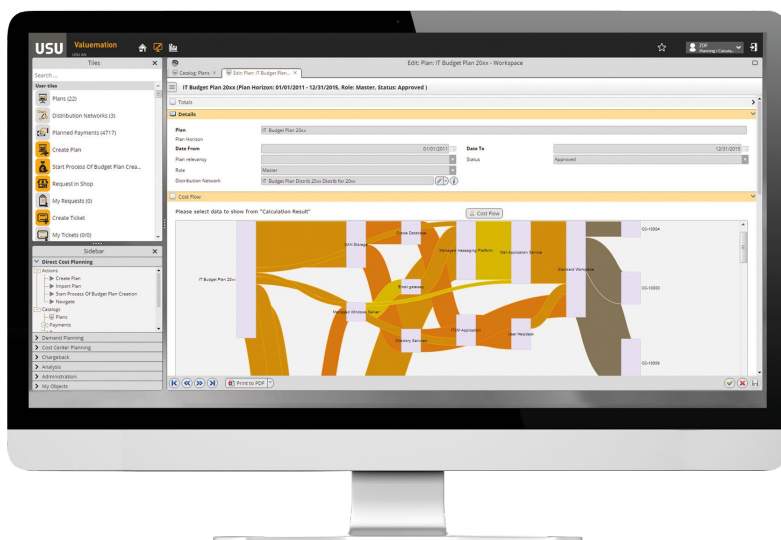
USU Valuemation
USU AG

Tiles
Search...
User tiles
Plans (22)
Distribution Networks (3)
Planned Payments (4717)
Create Plan
Start Process Of Budget Plan Crea...
Request in Shop
My Requests (0)
Create Ticket
My Tickets (0/0)

Sidebar
Direct Cost Planning
Actions
Create Plan
Import Plan
Start Process Of Budget Plan Creation
Navigate
Catalogs
Plans
Payments
Demand Planning
Cost Center Planning
Chargeback
Analysis
Administration
My Objects

Edit: Plan: IT Budget Plan 20xx - Workspace

Catalog: Plans
Edit: Plan: IT Budget Plan...

IT Budget Plan 20xx (Plan Horizon: 01/01/2011 - 12/31/2015, Role: Master, Status: Approved )

Totals
Details

Plan | IT Budget Plan 20xx
Plan Horizon
Date From | 01/01/2011 | Date To | 12/31/2015
Plan relevancy | | Status | Approved
Role | Master
Distribution Network | IT Budget Plan Distrib 20xx Distrib for 20xx

Cost Flow
Please select data to show from "Calculation Result"
Cost Flow

IT Budget Plan 20xx
SAN Storage
Online Database
Managed Messaging Platform
Web Application Service
Standard Workplace
CC-10004
Email gateway
Managed Windows Server
CC-10005
ITSM Application
User Helpdesk
Directory Services
CC-10009

Print to PDF

ZDF
Planning / Calcula...